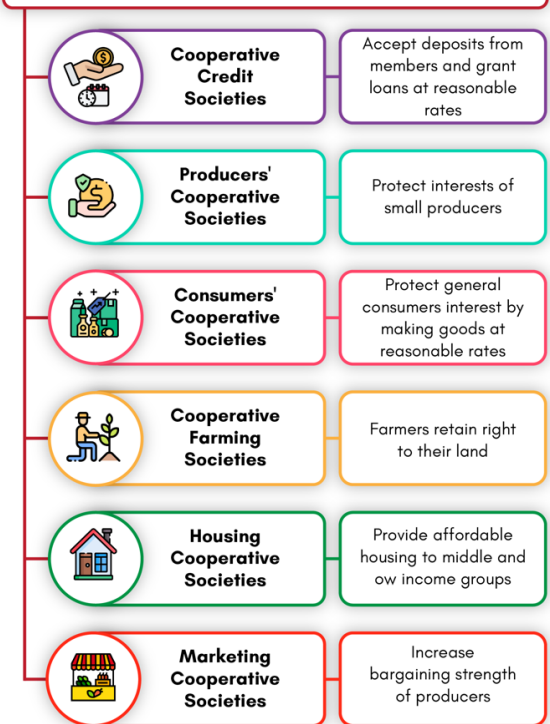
Cooperative Credit Societies

Accept deposits from members and grant loans at reasonable rates

Producers' Cooperative Societies

Protect interests of small producers

Consumers' Cooperative Societies

Protect general consumers interest by making goods at reasonable rates

Cooperative Farming Societies

Farmers retain right to their land

Housing Cooperative Societies

Provide affordable housing to middle and ow income groups

Marketing Cooperative Societies

Increase bargaining strength of producers